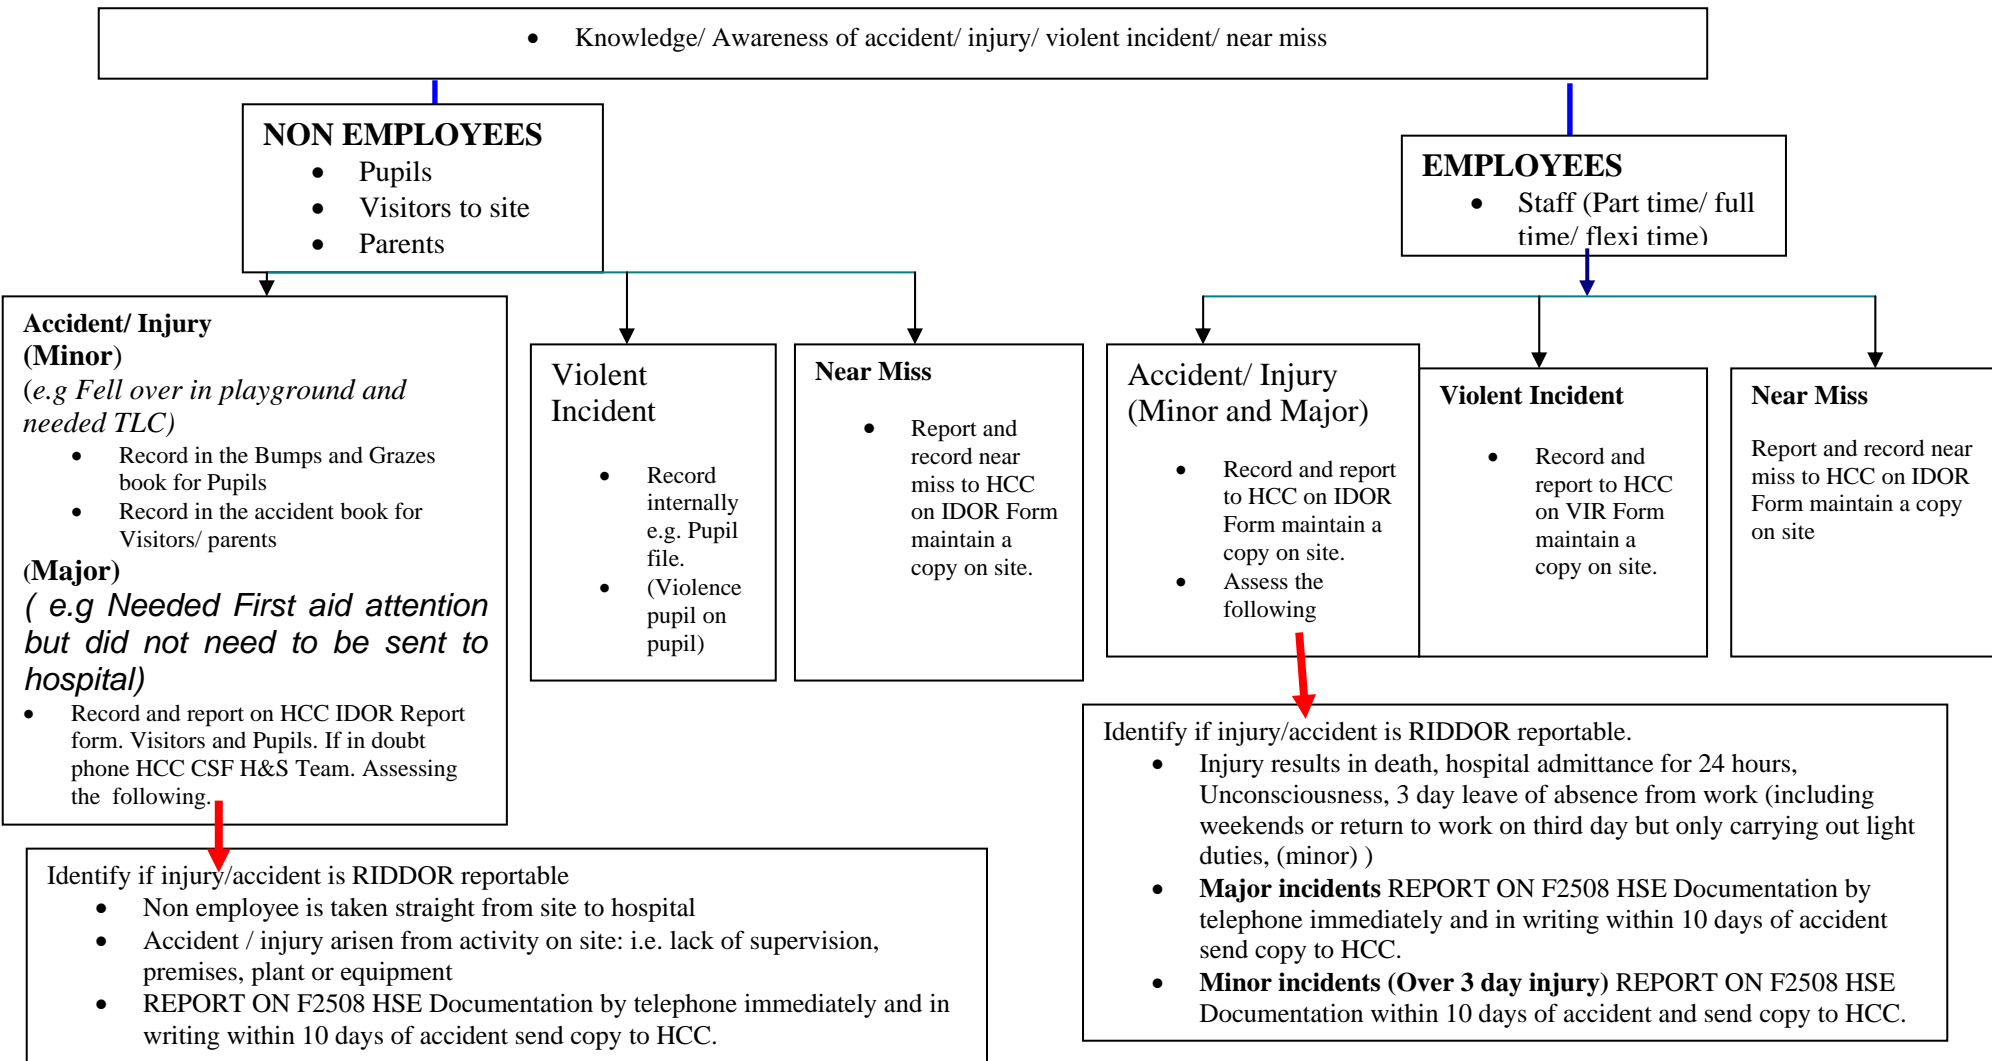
- Knowledge/ Awareness of accident/ injury/ violent incident/ near miss

NON EMPLOYEES
- Pupils
- Visitors to site
- Parents

EMPLOYEES
- Staff (Part time/ full time/ flexi time)

Accident/ Injury
(Minor)
(e.g Fell over in playground and needed TLC)
- Record in the Bumps and Grazes book for Pupils
- Record in the accident book for Visitors/ parents

(Major)
( e.g Needed First aid attention but did not need to be sent to hospital)
- Record and report on HCC IDOR Report form. Visitors and Pupils. If in doubt phone HCC CSF H&S Team. Assessing the following.

Violent Incident
- Record internally e.g. Pupil file.
- (Violence pupil on pupil)

Near Miss
- Report and record near miss to HCC on IDOR Form maintain a copy on site.

Accident/ Injury (Minor and Major)
- Record and report to HCC on IDOR Form maintain a copy on site.
- Assess the following

Violent Incident
- Record and report to HCC on VIR Form maintain a copy on site.

Near Miss
Report and record near miss to HCC on IDOR Form maintain a copy on site

Identify if injury/accident is RIDDOR reportable
- Non employee is taken straight from site to hospital
- Accident / injury arisen from activity on site: i.e. lack of supervision, premises, plant or equipment
- REPORT ON F2508 HSE Documentation by telephone immediately and in writing within 10 days of accident send copy to HCC.

Identify if injury/accident is RIDDOR reportable.
- Injury results in death, hospital admittance for 24 hours, Unconsciousness, 3 day leave of absence from work (including weekends or return to work on third day but only carrying out light duties, (minor) )
- Major incidents REPORT ON F2508 HSE Documentation by telephone immediately and in writing within 10 days of accident send copy to HCC.
- Minor incidents (Over 3 day injury) REPORT ON F2508 HSE Documentation within 10 days of accident and send copy to HCC.